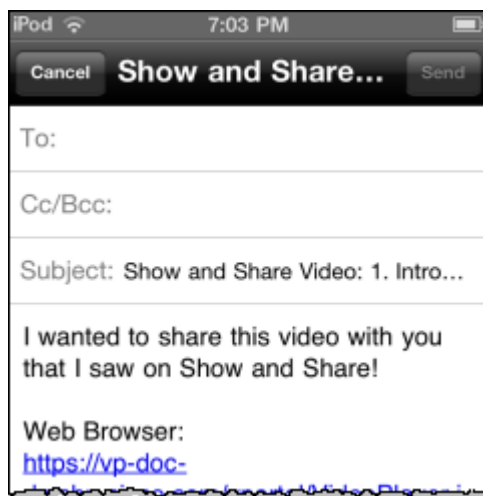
iPod 7:03 PM

Cancel Show and Share... Send

To:

Cc/Bcc:

Subject: Show and Share Video: 1. Intro...

I wanted to share this video with you that I saw on Show and Share!

Web Browser:
https://vp-doc-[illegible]